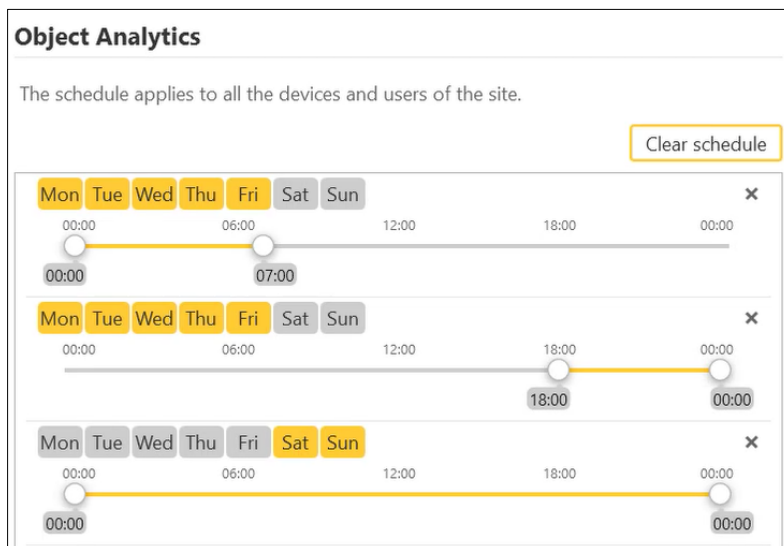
Object Analytics

The schedule applies to all the devices and users of the site.

Clear schedule

Mon Tue Wed Thu Fri Sat Sun ×
00:00 06:00 12:00 18:00 00:00
00:00 07:00

Mon Tue Wed Thu Fri Sat Sun ×
00:00 06:00 12:00 18:00 00:00
18:00 00:00

Mon Tue Wed Thu Fri Sat Sun ×
00:00 06:00 12:00 18:00 00:00
00:00 00:00